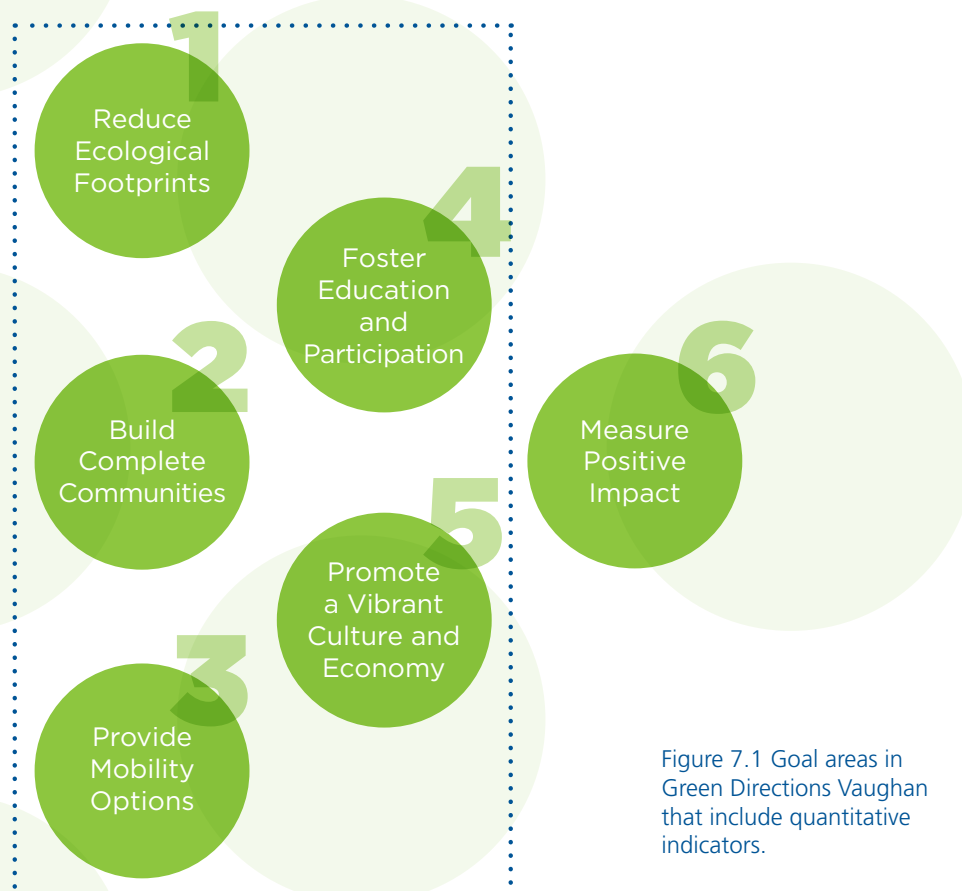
1
Reduce Ecological Footprints

4
Foster Education and Participation

2
Build Complete Communities

6
Measure Positive Impact

5
Promote a Vibrant Culture and Economy

3
Provide Mobility Options

Figure 7.1 Goal areas in Green Directions Vaughan that include quantitative indicators.